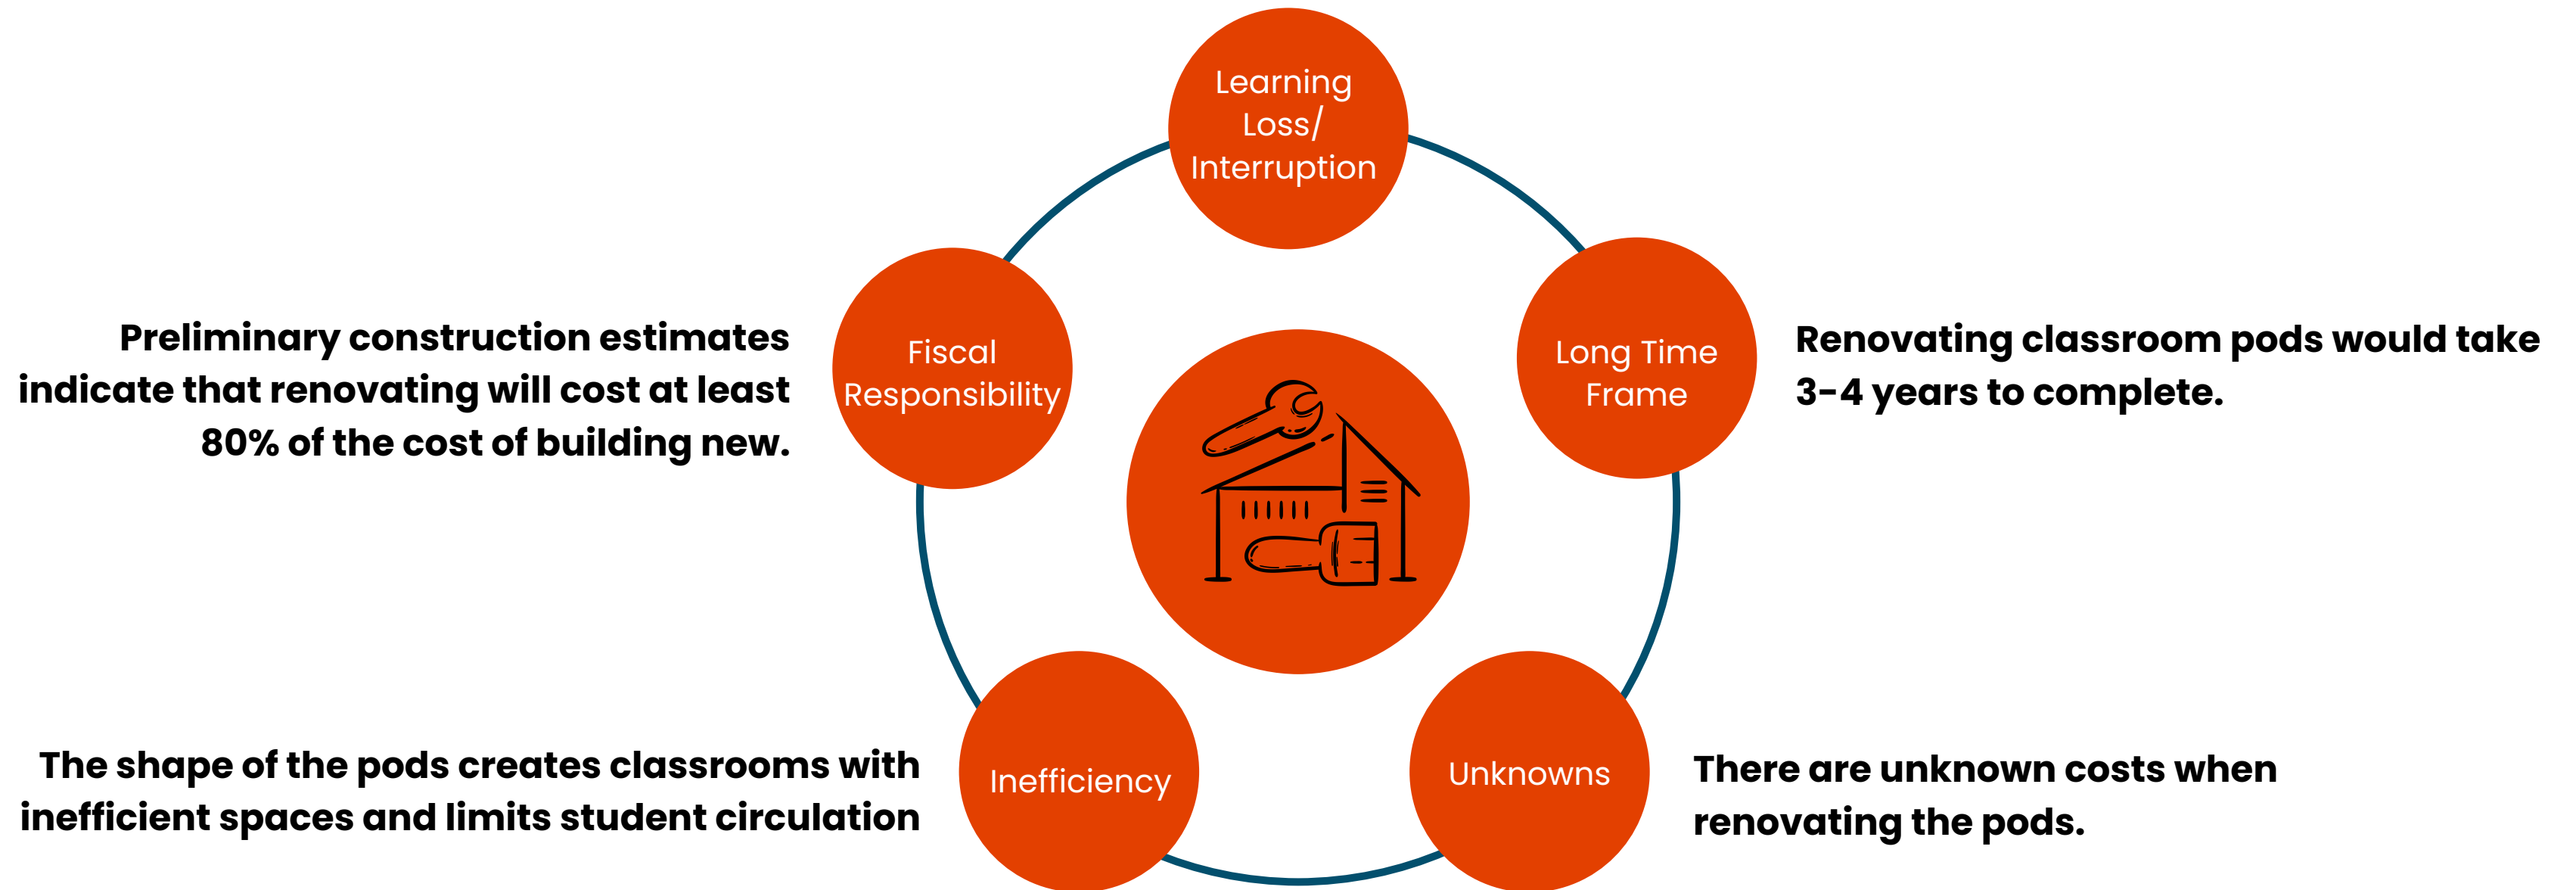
Learning Loss/ Interruption

Fiscal Responsibility

Preliminary construction estimates indicate that renovating will cost at least 80% of the cost of building new.

Long Time Frame

Renovating classroom pods would take 3-4 years to complete.

Inefficiency

The shape of the pods creates classrooms with inefficient spaces and limits student circulation

Unknowns

There are unknown costs when renovating the pods.